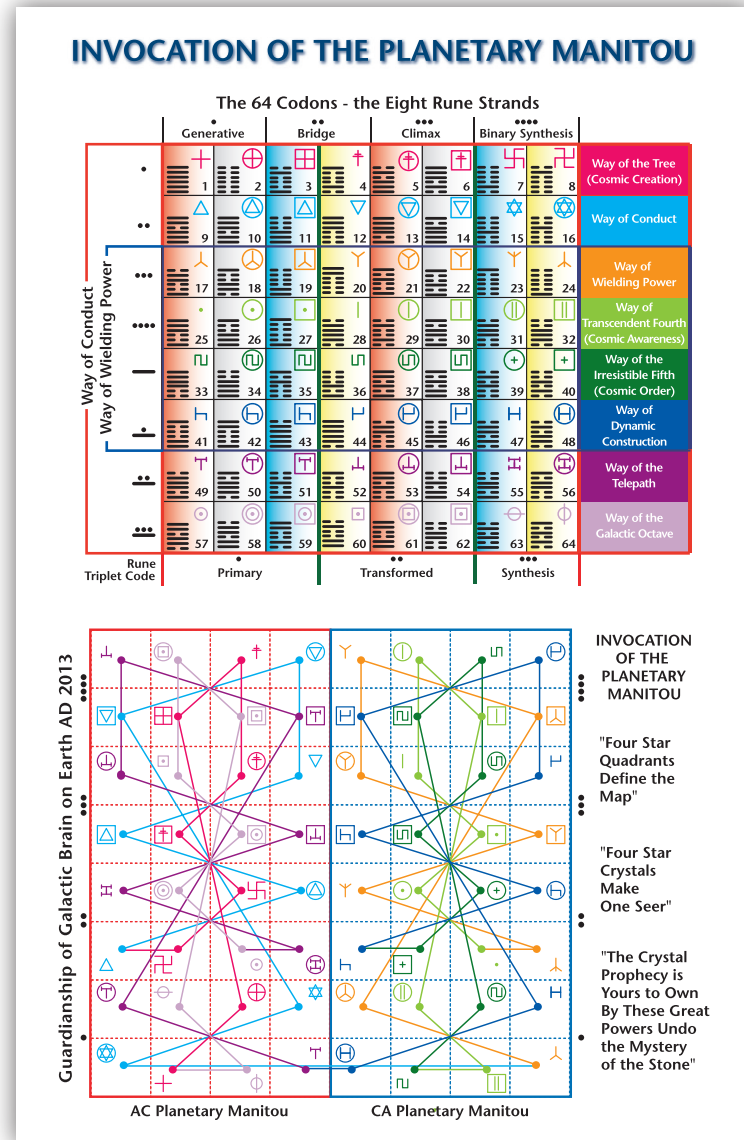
INVOCATION OF THE PLANETARY MANITOU

The 64 Codons - the Eight Rune Strands

| | Generative | | Bridge | | Climax | | Binary Synthesis | | |
|---|---|---|---|---|---|---|---|---|---|
| | 1 | 2 | 3 | 4 | 5 | 6 | 7 | 8 | Way of the Tree (Cosmic Creation) |
| | 9 | 10 | 11 | 12 | 13 | 14 | 15 | 16 | Way of Conduct |
| | 17 | 18 | 19 | 20 | 21 | 22 | 23 | 24 | Way of Wielding Power |
| | 25 | 26 | 27 | 28 | 29 | 30 | 31 | 32 | Way of Transcendent Fourth (Cosmic Awareness) |
| | 33 | 34 | 35 | 36 | 37 | 38 | 39 | 40 | Way of the Irresistible Fifth (Cosmic Order) |
| | 41 | 42 | 43 | 44 | 45 | 46 | 47 | 48 | Way of Dynamic Construction |
| | 49 | 50 | 51 | 52 | 53 | 54 | 55 | 56 | Way of the Telepath |
| | 57 | 58 | 59 | 60 | 61 | 62 | 63 | 64 | Way of the Galactic Octave |
| Rune Triplet Code | Primary | | | Transformed | | | Synthesis | | |

Way of Conduct
Way of Wielding Power

Guardianship of Galactic Brain on Earth AD 2013

INVOCATION OF THE PLANETARY MANITOU

"Four Star Quadrants Define the Map"

"Four Star Crystals Make One Seer"

"The Crystal Prophecy is Yours to Own By These Great Powers Undo the Mystery of the Stone"

AC Planetary Manitou
CA Planetary Manitou